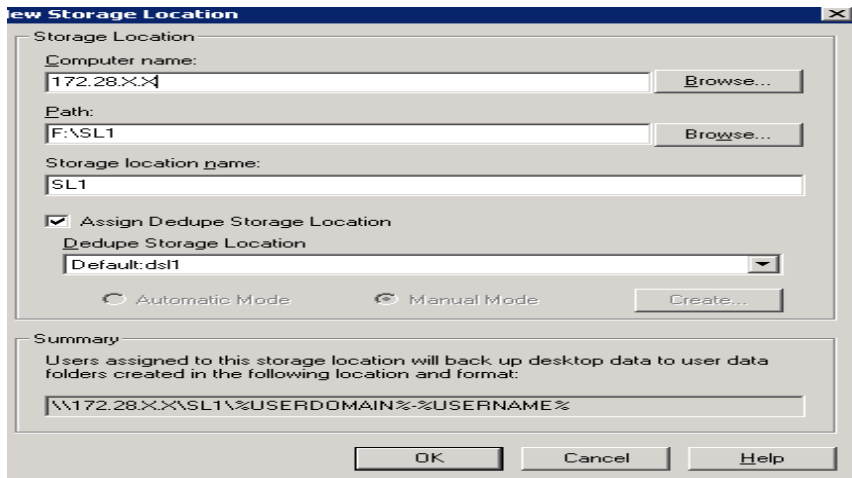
ew Storage Location

Storage Location

Computer name:

172.28.X.X

Browse...

Path:

F:\SL1

Browse...

Storage location name:

SL1

Assign Dedupe Storage Location

Dedupe Storage Location

Default:dsl1

Automatic Mode

Manual Mode

Create...

Summary

Users assigned to this storage location will back up desktop data to user data folders created in the following location and format:

\\172.28.X.X\SL1\%USERDOMAIN%-%USERNAME%

OK

Cancel

Help